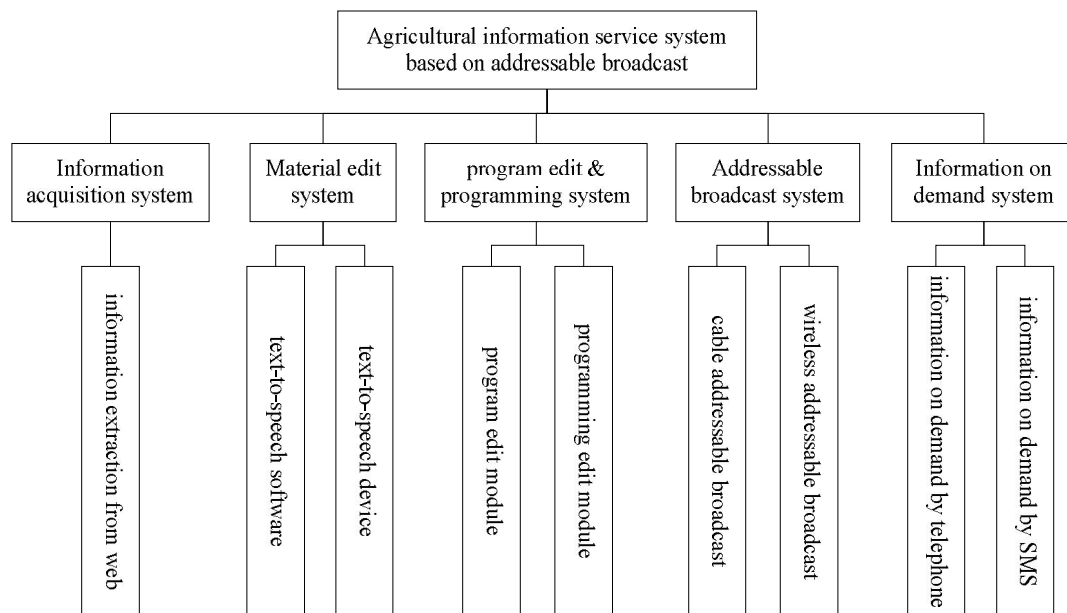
Agricultural information service system based on addressable broadcast

Information acquisition system

information extraction from web

Material edit system

text-to-speech software

text-to-speech device

program edit & programming system

program edit module

programming edit module

Addressable broadcast system

cable addressable broadcast

wireless addressable broadcast

Information on demand system

information on demand by telephone

information on demand by SMS